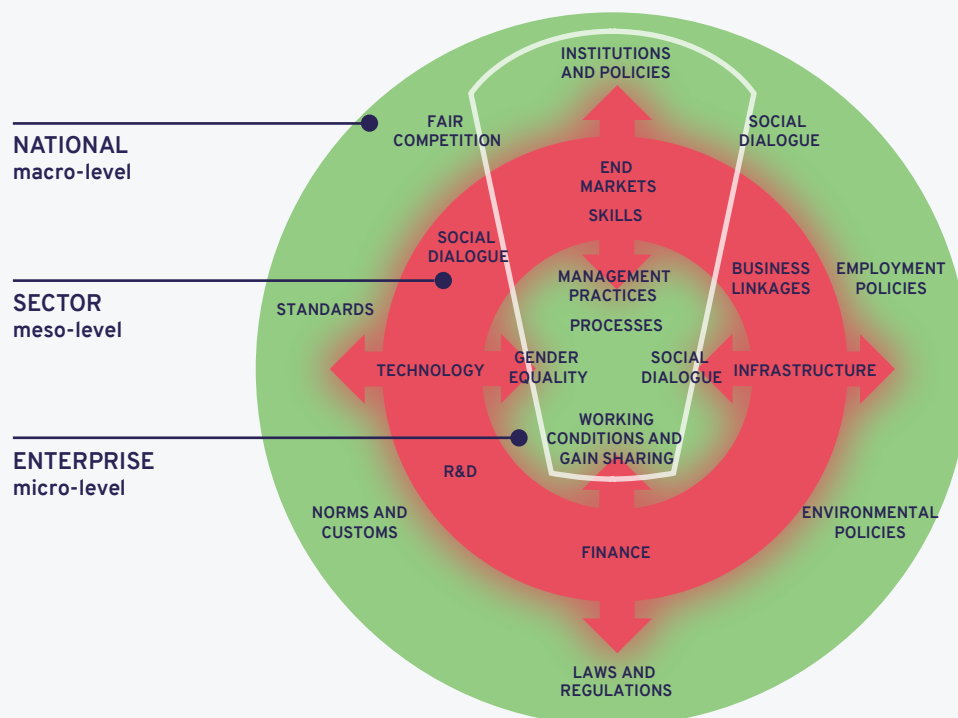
NATIONAL
macro-level

SECTOR
meso-level

ENTERPRISE
micro-level

INSTITUTIONS AND POLICIES

FAIR COMPETITION

SOCIAL DIALOGUE

END MARKETS

SKILLS

SOCIAL DIALOGUE

BUSINESS LINKAGES

EMPLOYMENT POLICIES

STANDARDS

MANAGEMENT PRACTICES

PROCESSES

TECHNOLOGY

GENDER EQUALITY

SOCIAL DIALOGUE

INFRASTRUCTURE

WORKING CONDITIONS AND GAIN SHARING

R&D

NORMS AND CUSTOMS

ENVIRONMENTAL POLICIES

FINANCE

LAWS AND REGULATIONS